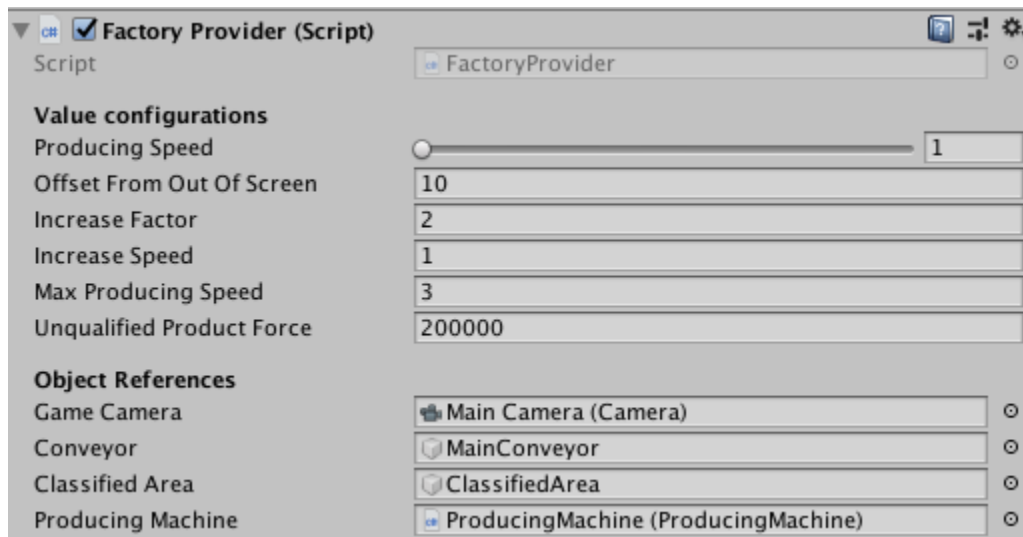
Factory Provider (Script)

Script FactoryProvider

Value configurations

Producing Speed 1

Offset From Out Of Screen 10

Increase Factor 2

Increase Speed 1

Max Producing Speed 3

Unqualified Product Force 200000

Object References

Game Camera Main Camera (Camera)

Conveyor MainConveyor

Classified Area ClassifiedArea

Producing Machine ProducingMachine (ProducingMachine)